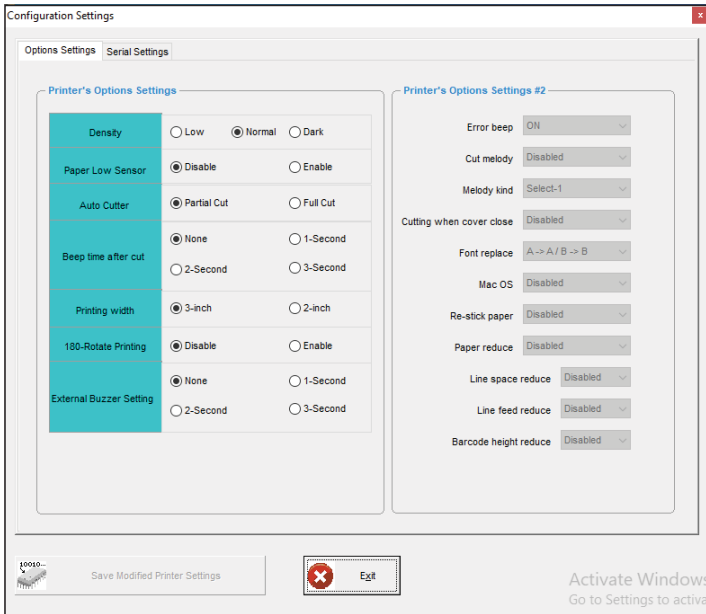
Configuration Settings

Options Settings | Serial Settings

Printer's Options Settings

| Density | Low | Normal | Dark |
|---|---|---|---|
| Paper Low Sensor | Disable | Enable | |
| Auto Cutter | Partial Cut | Full Cut | |
| Beep time after cut | None, 2-Second | 1-Second, 3-Second | |
| Printing width | 3-inch | 2-inch | |
| 180-Rotate Printing | Disable | Enable | |
| External Buzzer Setting | None, 2-Second | 1-Second, 3-Second | |

Printer's Options Settings #2

Error beep ON
Cut melody Disabled
Melody kind Select-1
Cutting when cover close Disabled
Font replace A -> A / B -> B
Mac OS Disabled
Re-stick paper Disabled
Paper reduce Disabled
Line space reduce Disabled
Line feed reduce Disabled
Barcode height reduce Disabled

10010

Save Modified Printer Settings

Exit

Activate Windows
Go to Settings to activa